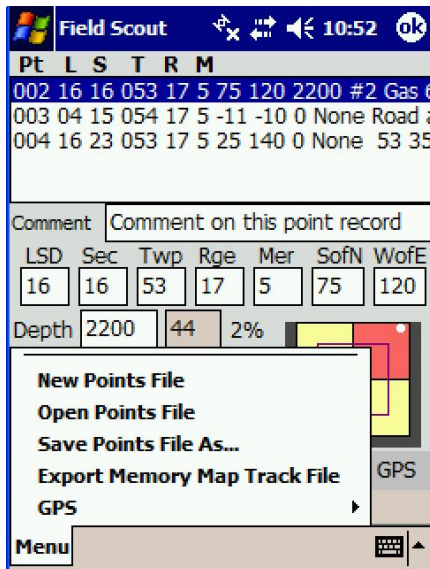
Field Scout 10:52 ok

Pt L S T R M
002 16 16 053 17 5 75 120 2200 #2 Gas 6
003 04 15 054 17 5 -11 -10 0 None Road a
004 16 23 053 17 5 25 140 0 None 53 35

Comment Comment on this point record

| LSD | Sec | Twp | Rge | Mer | SofN | WofE |
|---|---|---|---|---|---|---|
| 16 | 16 | 53 | 17 | 5 | 75 | 120 |

Depth 2200 44 2%

New Points File
Open Points File
Save Points File As...
Export Memory Map Track File
GPS

GPS

Menu